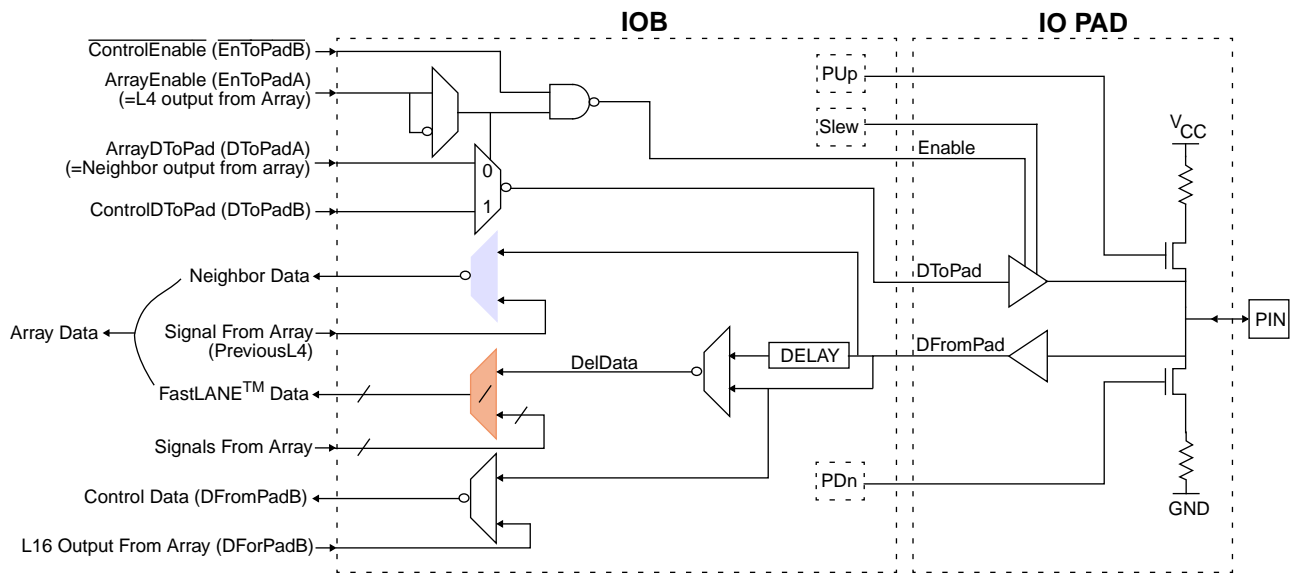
IOB

IO PAD

$\overline{\text{ControlEnable}}$ ($\overline{\text{EnToPadB}}$)

ArrayEnable (EnToPadA) (=L4 output from Array)

ArrayDToPad (DToPadA) (=Neighbor output from array)

ControlDToPad (DToPadB)

0

1

PUp

Slew

Enable

$V_{CC}$

DToPad

Neighbor Data

Array Data

Signal From Array (PreviousL4)

DelData

DELAY

DFromPad

PIN

FastLANE$^{TM}$ Data

Signals From Array

Control Data (DFromPadB)

PDn

GND

L16 Output From Array (DForPadB)